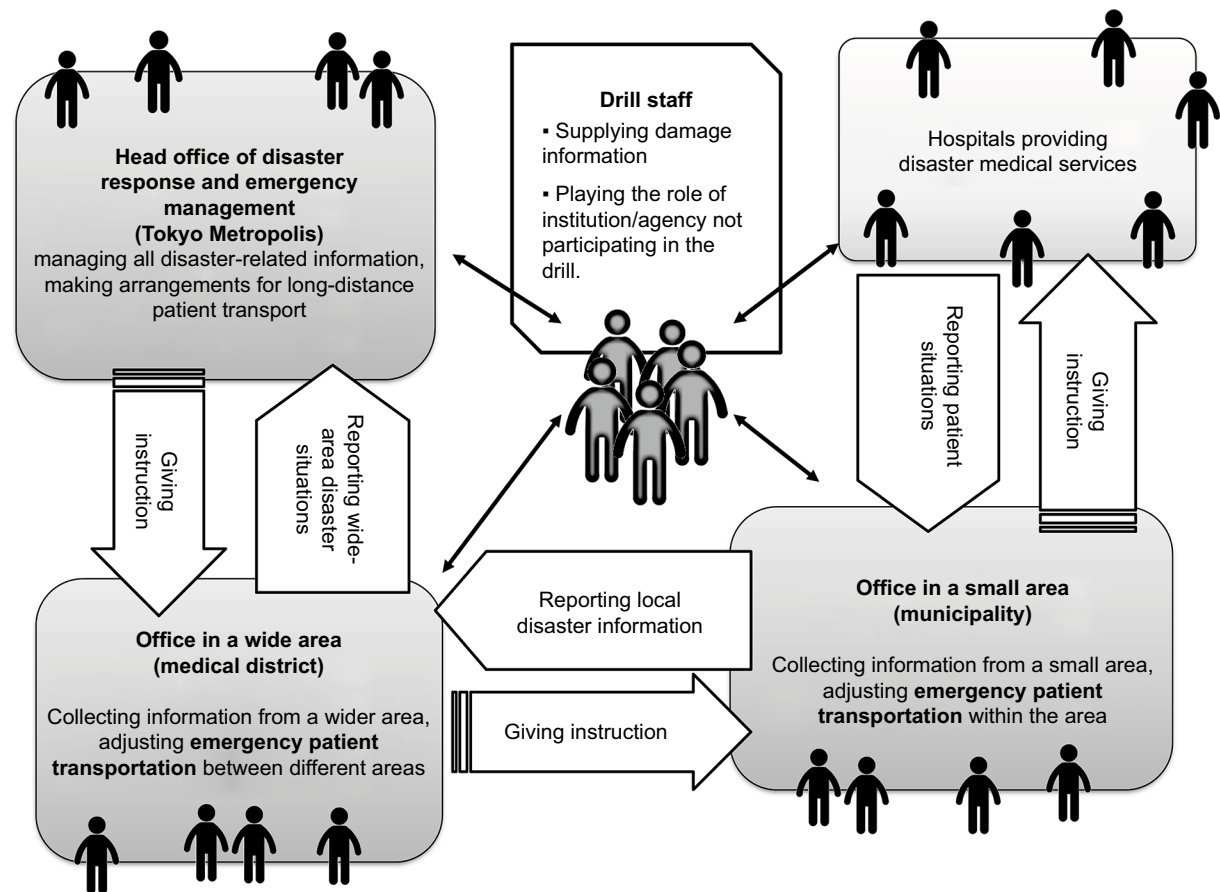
Head office of disaster response and emergency management
(Tokyo Metropolis)
managing all disaster-related information, making arrangements for long-distance patient transport

Drill staff
▪ Supplying damage information
▪ Playing the role of institution/agency not participating in the drill.

Hospitals providing disaster medical services

Giving instruction

Reporting wide-area disaster situations

Reporting patient situations

Giving instruction

Office in a wide area
(medical district)
Collecting information from a wider area, adjusting **emergency patient transportation** between different areas

Reporting local disaster information

Giving instruction

Office in a small area
(municipality)
Collecting information from a small area, adjusting **emergency patient transportation** within the area